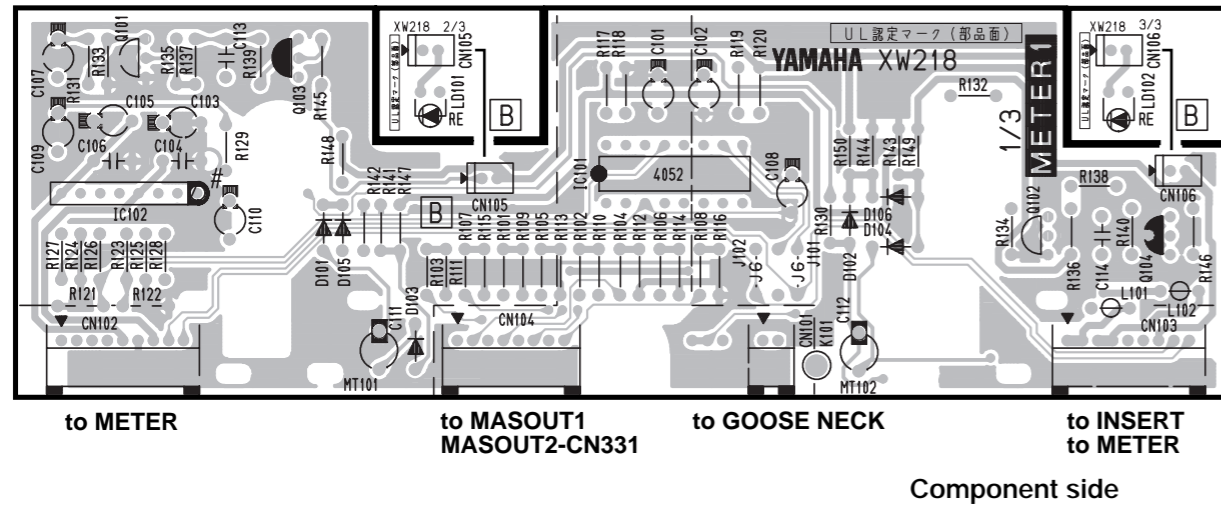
XW218 2/3
CN105
LD101
RE
B
UL認定マーク(部品面)
YAMAHA XW218
METER1
1/3
XW218 3/3
CN106
LD102
RE
B
Q101
R133
R131
C107
R135
R137
C113
R139
Q103
R145
C105
C103
C109
C106
C104
R129
R148
R142
R141
R147
CN105
B
IC102
#
C110
R127
R124
R126
R123
R125
R128
R121
R122
CN102
D101
D105
R103
R111
D103
C111
MT101
R117
R118
C101
C102
R119
R120
IC101
4052
R107
R115
R109
R105
R113
R102
R110
R104
R112
R106
R114
R108
R116
CN104
J102
J6
J6
J101
C108
R130
D102
CN101
K101
C112
MT102
R132
R150
R144
R143
R149
D106
D104
R138
R134
Q102
R140
R136
C114
L101
Q104
L102
R146
CN103
to METER
to MASOUT1
MASOUT2-CN331
to GOOSE NECK
to INSERT
to METER
Component side